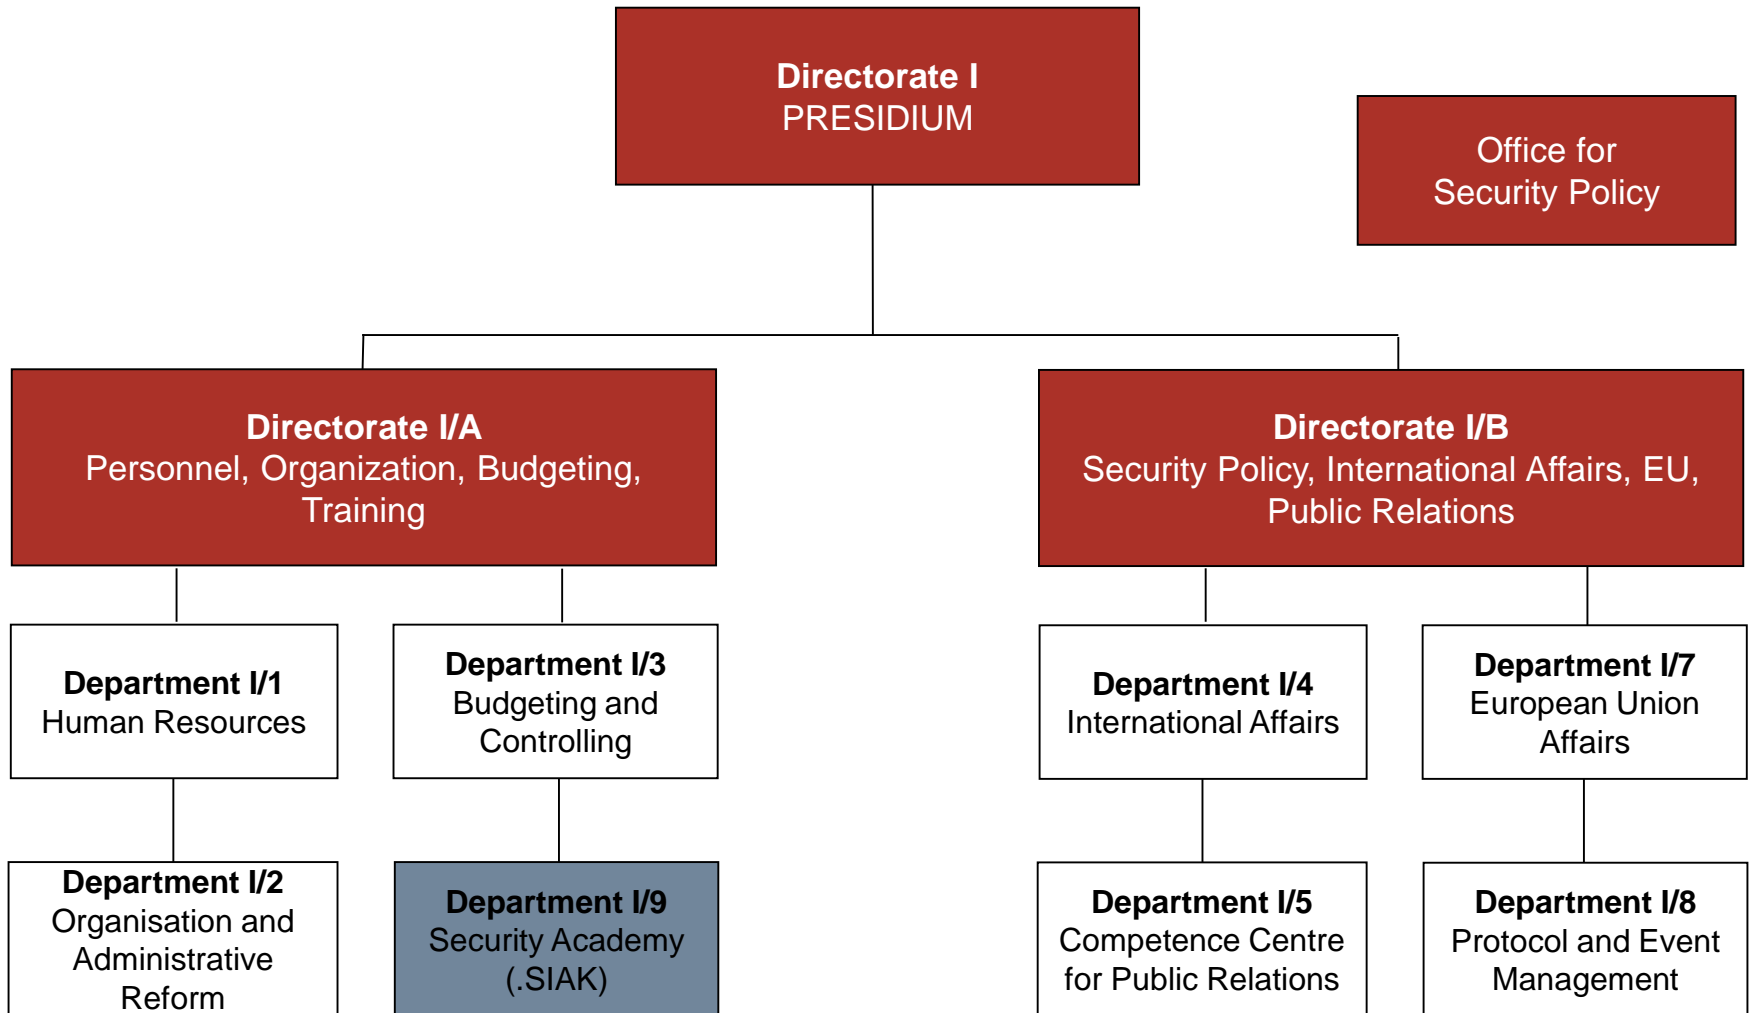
**Directorate I**
PRESIDIUM

Office for Security Policy

**Directorate I/A**
Personnel, Organization, Budgeting, Training

**Directorate I/B**
Security Policy, International Affairs, EU, Public Relations

**Department I/1**
Human Resources

**Department I/3**
Budgeting and Controlling

**Department I/4**
International Affairs

**Department I/7**
European Union Affairs

**Department I/2**
Organisation and Administrative Reform

**Department I/9**
Security Academy (.SIAK)

**Department I/5**
Competence Centre for Public Relations

**Department I/8**
Protocol and Event Management